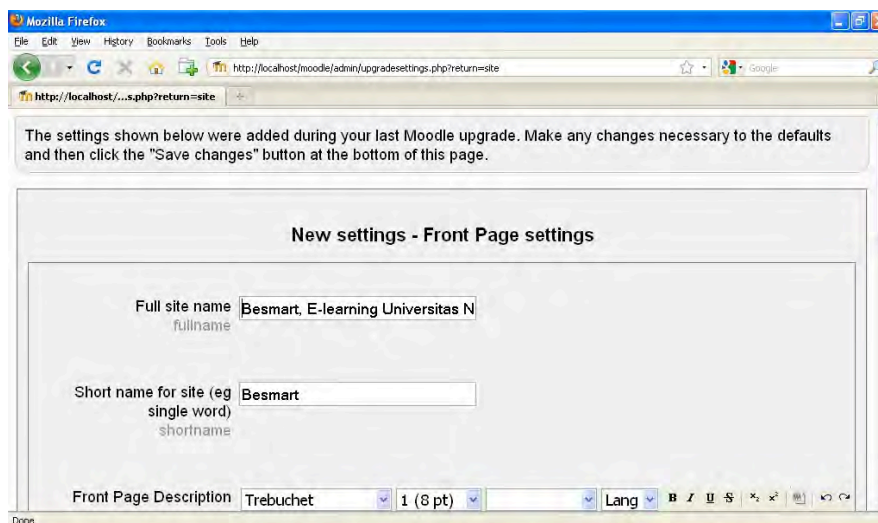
Mozilla Firefox

File Edit View History Bookmarks Tools Help

http://localhost/moodle/admin/upgradesettings.php?return=site

Google

http://localhost/...s.php?return=site

The settings shown below were added during your last Moodle upgrade. Make any changes necessary to the defaults and then click the "Save changes" button at the bottom of this page.

New settings - Front Page settings

Full site name
fullname

Besmart, E-learning Universitas N

Short name for site (eg single word)
shortname

Besmart

Front Page Description

Trebuchet

1 (8 pt)

Lang

B I U S

Done